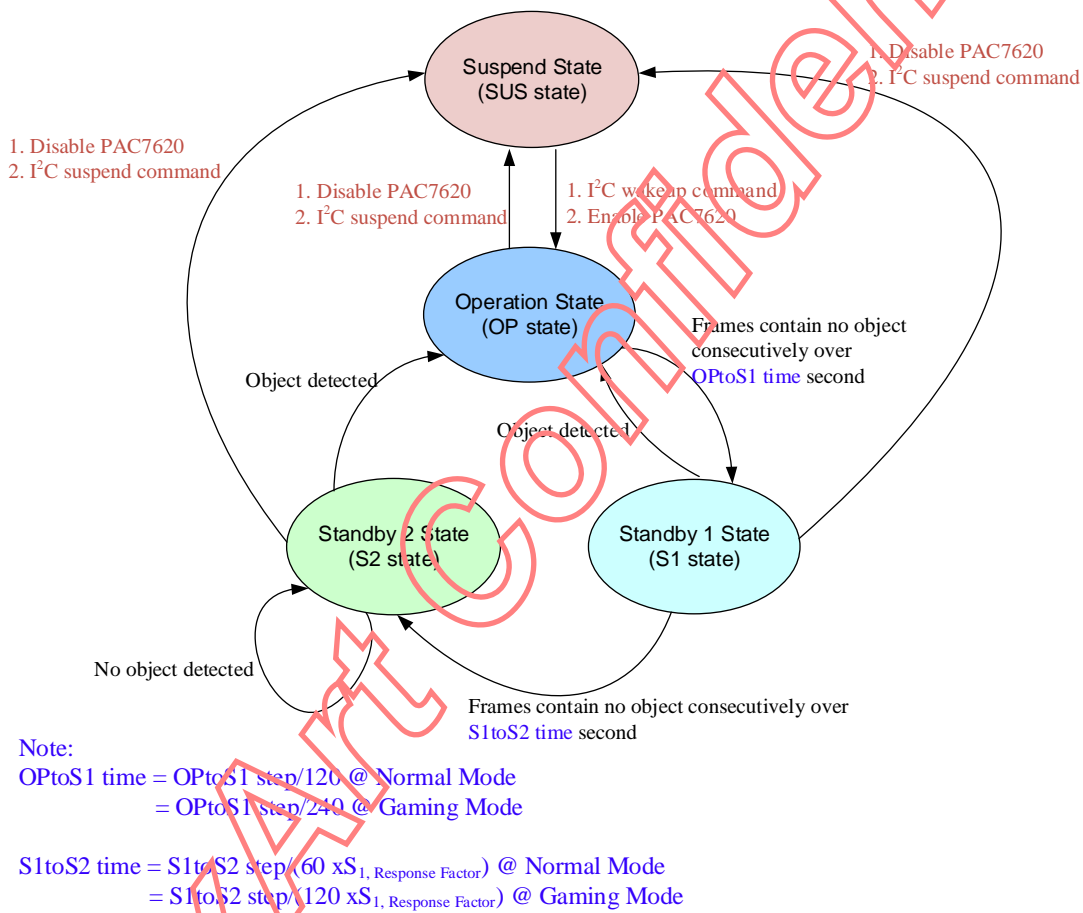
Suspend State
(SUS state)

1. Disable PAC7620
2. I$^2$C suspend command

1. Disable PAC7620
2. I$^2$C suspend command

1. Disable PAC7620
2. I$^2$C suspend command

1. I$^2$C wakeup command
2. Enable PAC7620

Operation State
(OP state)

Frames contain no object consecutively over OPtoS1 time second

Object detected

Object detected

Standby 2 State
(S2 state)

Standby 1 State
(S1 state)

No object detected

Frames contain no object consecutively over S1toS2 time second

Art Confidential

Note:
OPtoS1 time = OPtoS1 step/120 @ Normal Mode
= OPtoS1 step/240 @ Gaming Mode

S1toS2 time = S1toS2 step/(60 x$S_{1, Response Factor}$) @ Normal Mode
= S1toS2 step/(120 x$S_{1, Response Factor}$) @ Gaming Mode